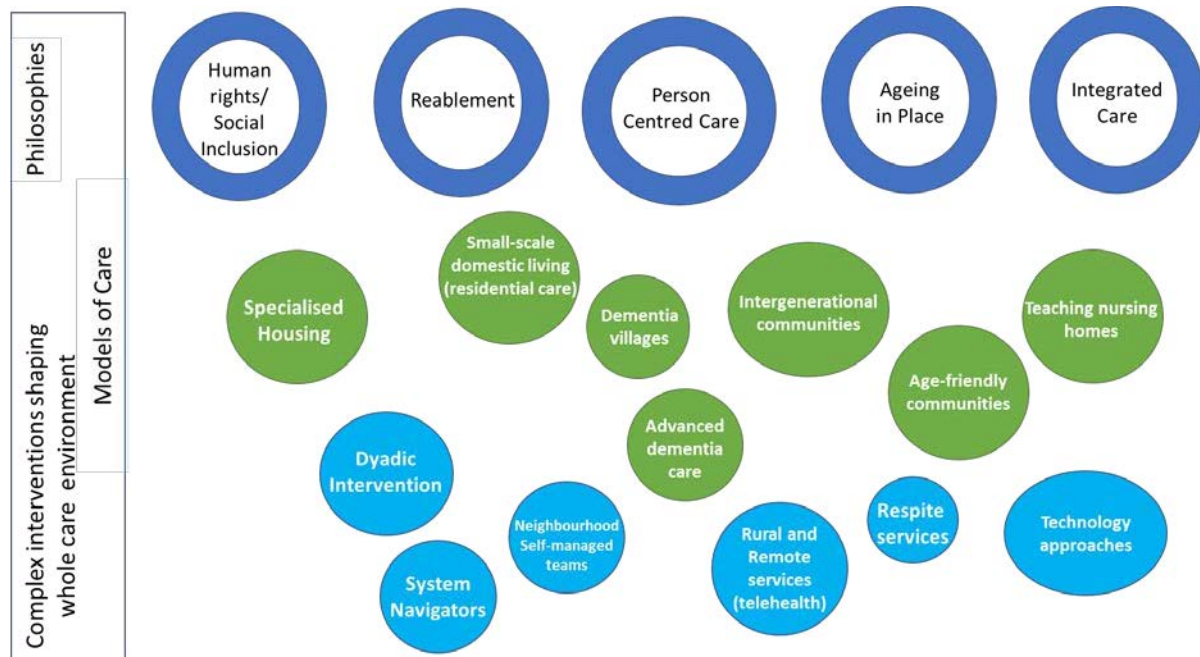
Philosophies

Human rights/ Social Inclusion

Reablement

Person Centred Care

Ageing in Place

Integrated Care

Models of Care

Specialised Housing

Small-scale domestic living (residential care)

Dementia villages

Intergenerational communities

Teaching nursing homes

Age-friendly communities

Advanced dementia care

Complex interventions shaping whole care environment

Dyadic Intervention

Neighbourhood Self-managed teams

System Navigators

Rural and Remote services (telehealth)

Respite services

Technology approaches